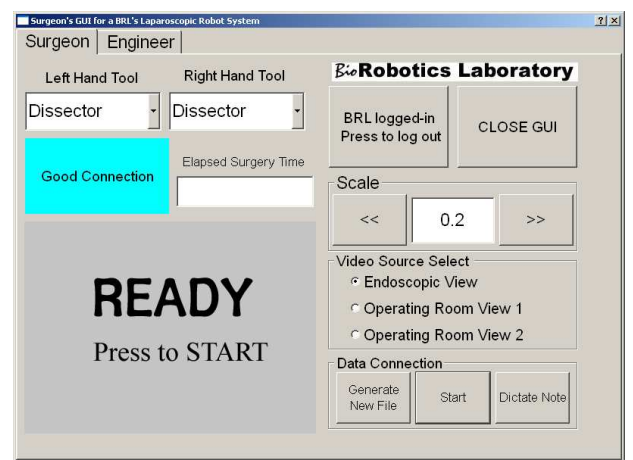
Surgeon's GUI for a BRL's Laparoscopic Robot System

?| x

Surgeon | Engineer

Left Hand Tool

Right Hand Tool

Dissector

Dissector

Good Connection

Elapsed Surgery Time

READY

Press to START

BioRobotics Laboratory

BRL logged-in Press to log out

CLOSE GUI

Scale

<<

0.2

>>

Video Source Select

Endoscopic View

Operating Room View 1

Operating Room View 2

Data Connection

Generate New File

Start

Dictate Note